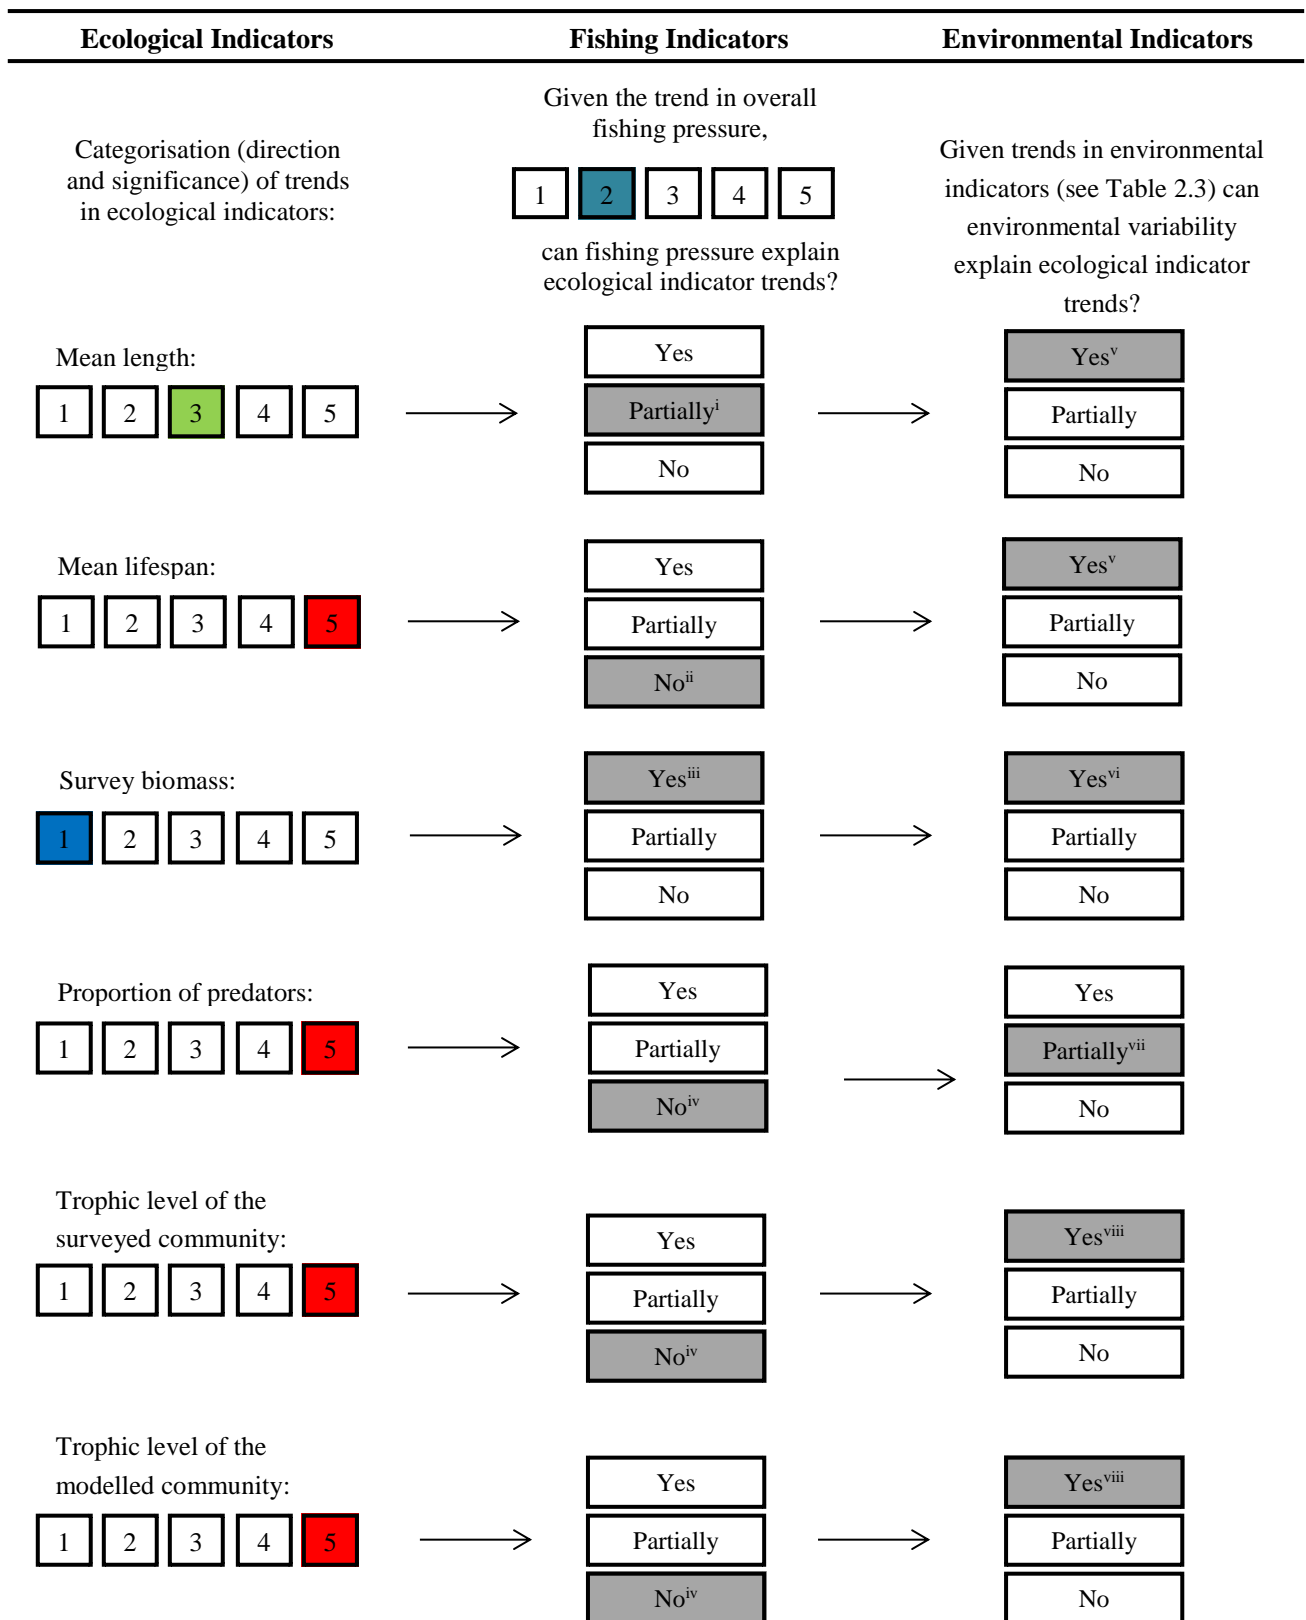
| Ecological Indicators | Fishing Indicators | Environmental Indicators |
|---|---|---|

Categorisation (direction and significance) of trends in ecological indicators:

Given the trend in overall fishing pressure,

1 2 3 4 5

can fishing pressure explain ecological indicator trends?

Given trends in environmental indicators (see Table 2.3) can environmental variability explain ecological indicator trends?

Mean length:

1 2 3 4 5

Yes
Partially$^{i}$
No

Yes$^{v}$
Partially
No

Mean lifespan:

1 2 3 4 5

Yes
Partially
No$^{ii}$

Yes$^{v}$
Partially
No

Survey biomass:

1 2 3 4 5

Yes$^{iii}$
Partially
No

Yes$^{vi}$
Partially
No

Proportion of predators:

1 2 3 4 5

Yes
Partially
No$^{iv}$

Yes
Partially$^{vii}$
No

Trophic level of the surveyed community:

1 2 3 4 5

Yes
Partially
No$^{iv}$

Yes$^{viii}$
Partially
No

Trophic level of the modelled community:

1 2 3 4 5

Yes
Partially
No$^{iv}$

Yes$^{viii}$
Partially
No